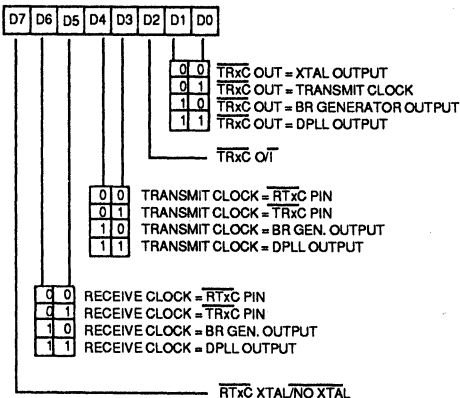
| D7 | D6 | D5 | D4 | D3 | D2 | D1 | D0 |
|---|---|---|---|---|---|---|---|

0 0 $\overline{TRxC}$ OUT = XTAL OUTPUT
0 1 $\overline{TRxC}$ OUT = TRANSMIT CLOCK
1 0 $\overline{TRxC}$ OUT = BR GENERATOR OUTPUT
1 1 $\overline{TRxC}$ OUT = DPLL OUTPUT

$\overline{TRxC}$ O/$\overline{I}$

0 0 TRANSMIT CLOCK = $\overline{RTxC}$ PIN
0 1 TRANSMIT CLOCK = $\overline{TRxC}$ PIN
1 0 TRANSMIT CLOCK = BR GEN. OUTPUT
1 1 TRANSMIT CLOCK = DPLL OUTPUT

0 0 RECEIVE CLOCK = $\overline{RTxC}$ PIN
0 1 RECEIVE CLOCK = $\overline{TRxC}$ PIN
1 0 RECEIVE CLOCK = BR GEN. OUTPUT
1 1 RECEIVE CLOCK = DPLL OUTPUT

$\overline{RTxC}$ XTAL/$\overline{NO\ XTAL}$